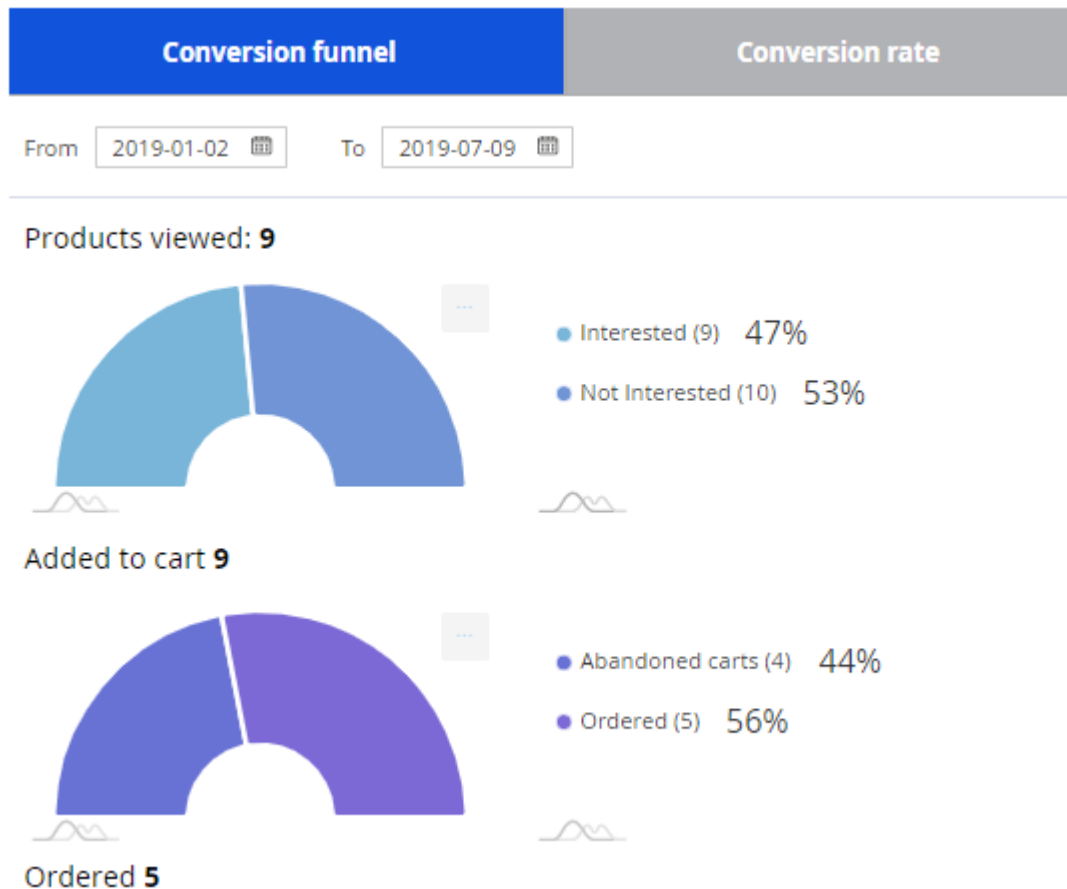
Conversion funnel

Conversion rate

From 2019-01-02 To 2019-07-09

Products viewed: **9**

Interested (9) 47%

Not Interested (10) 53%

Added to cart **9**

Abandoned carts (4) 44%

Ordered (5) 56%

Ordered **5**